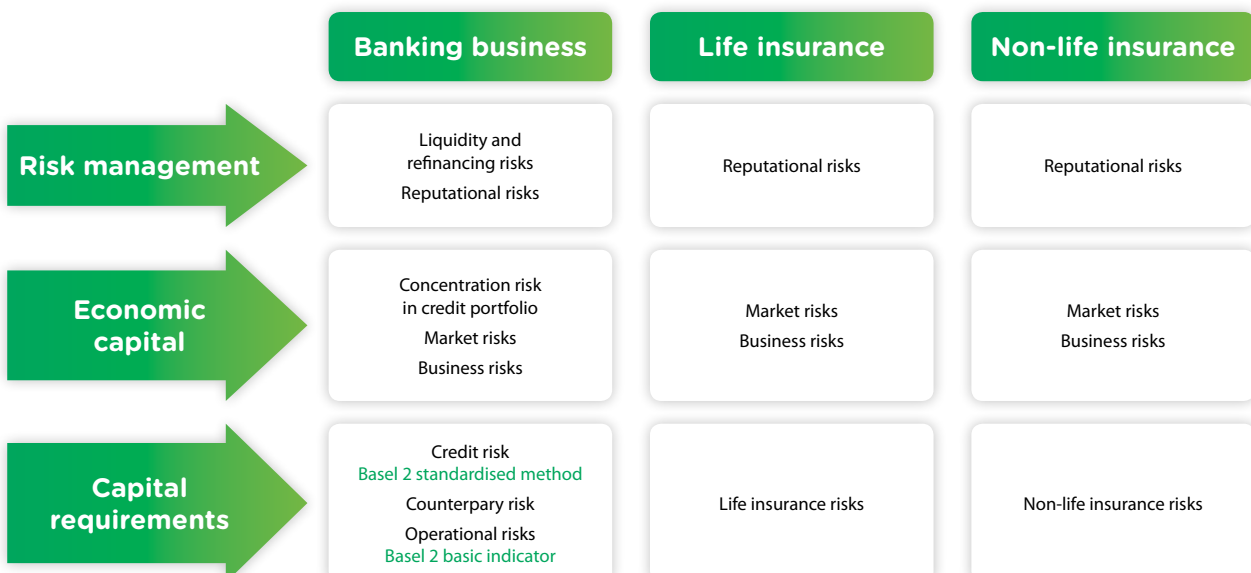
| | Banking business | Life insurance | Non-life insurance |
|---|---|---|---|
| Risk management | Liquidity and refinancing risks<br>Reputational risks | Reputational risks | Reputational risks |
| Economic capital | Concentration risk in credit portfolio<br>Market risks<br>Business risks | Market risks<br>Business risks | Market risks<br>Business risks |
| Capital requirements | Credit risk<br>Basel 2 standardised method<br>Counterpary risk<br>Operational risks<br>Basel 2 basic indicator | Life insurance risks | Non-life insurance risks |